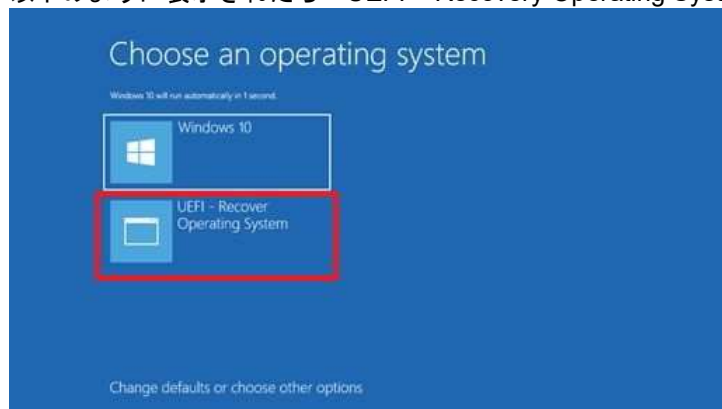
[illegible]表示されたら「UEFI – Recovery Operating System」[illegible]

Choose an operating system

Windows 10 will run automatically in 1 second.

Windows 10

UEFI - Recover Operating System

Change defaults or choose other options